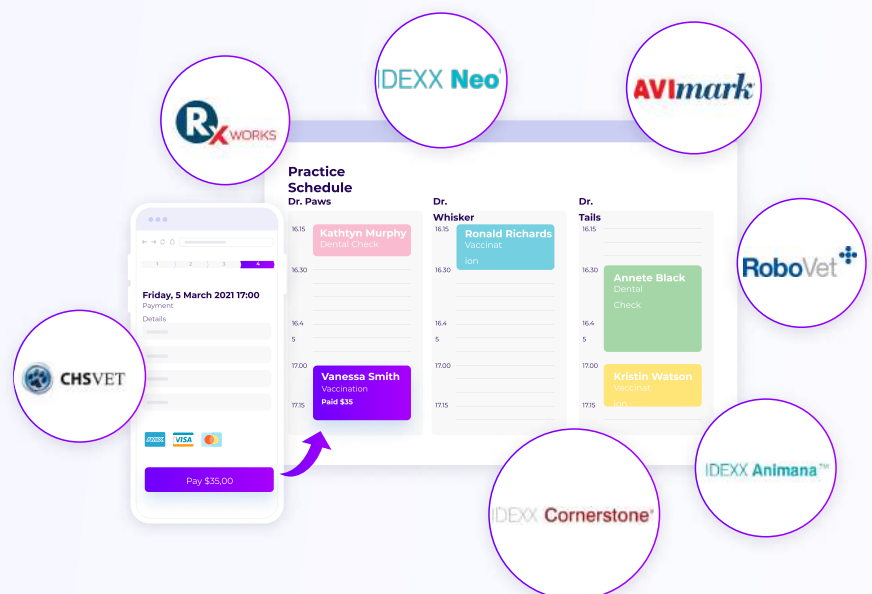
IDEXX Neo

AVImark

RX WORKS

Practice Schedule

Dr. Paws

Dr. Whisker

Dr. Tails

16.15

Kathtyn Murphy
Dental Check

16.30

16.4
5

17.00

Vanessa Smith
Vaccination
Paid $35

17.15

16.15

Ronald Richards
Vaccinat
ion

16.30

16.4
5

17.00

17.15

16.15

16.30

Annete Black
Dental
Check

16.4
5

17.00

Kristin Watson
Vaccinat
ion

17.15

RoboVet

Friday, 5 March 2021 17:00
Payment
Details

1 2 3 4

Pay $35,00

CHSVET

IDEXX Cornerstone

IDEXX Animana